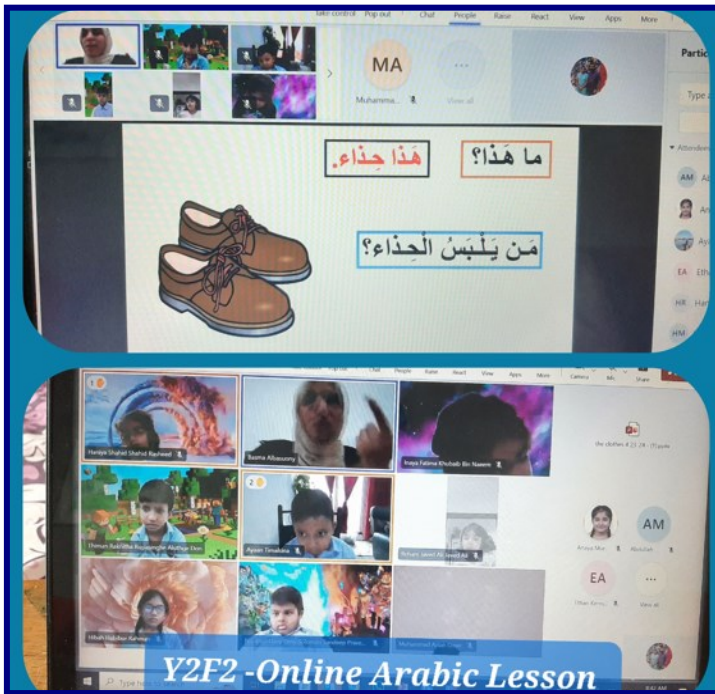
Take control Pop out Chat People Raise React View Apps More

Partic

MA
Muhamma...
View all

Type a

Attendees

AM Al
An
Ay
EA Eth
HR Har
HM

ما هَذا؟
هَذا حِذاء.
مَن يَلْبَسُ الْحِذاء؟

Chat People Raise React View Apps More Camera Mic Share

Haniya Shahid Shahid Rasheed
Basma Albassuny
Inaya Fatima Khubaib Bin Naeem
Ehman Rakintha Rusiranga Alutha Dee
Ayaan Dinakaka
Rehan Javed Al Javed Ali
Hibah Habibur Rahman
Muhammad Ayan Umar

the clothes 4 23 24 - (1).pptx

Arissa Nur
AM
Abdullah
EA
Ethan Reno...
View all

Y2F2 -Online Arabic Lesson